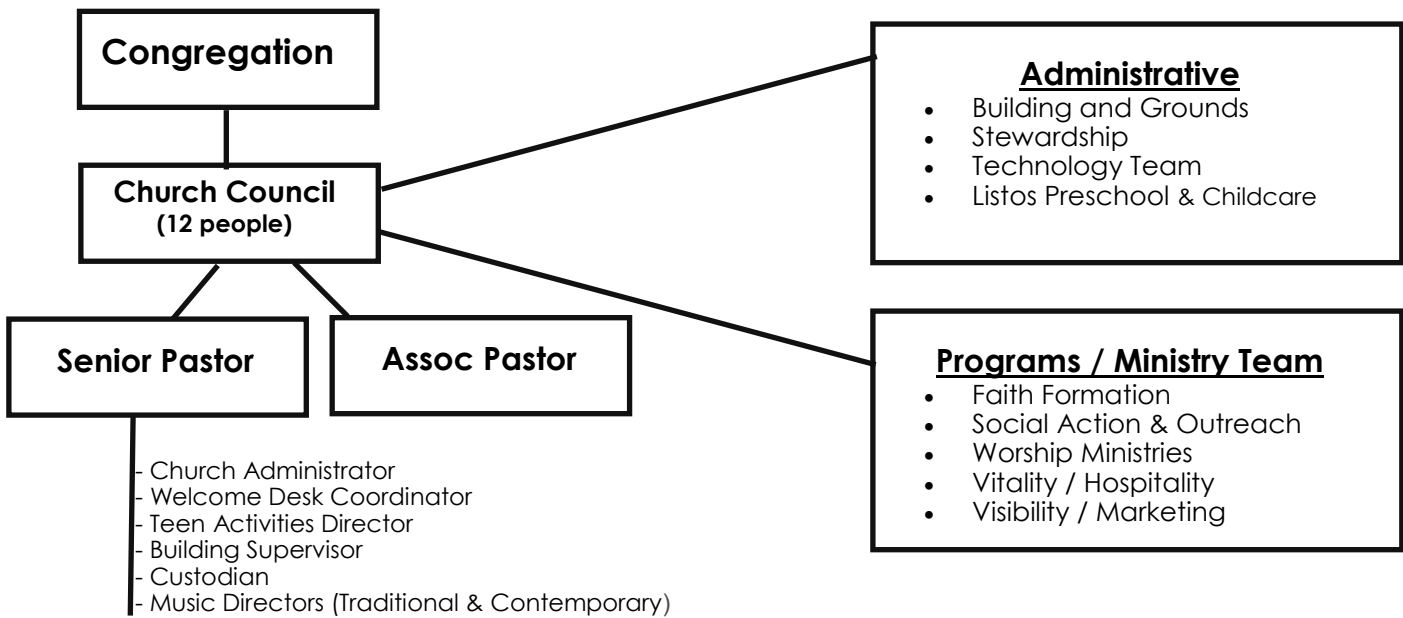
Congregation

Church Council
(12 people)

Senior Pastor

Assoc Pastor

- Church Administrator
- Welcome Desk Coordinator
- Teen Activities Director
- Building Supervisor
- Custodian
- Music Directors (Traditional & Contemporary)

Administrative
- Building and Grounds
- Stewardship
- Technology Team
- Listos Preschool & Childcare

Programs / Ministry Team
- Faith Formation
- Social Action & Outreach
- Worship Ministries
- Vitality / Hospitality
- Visibility / Marketing